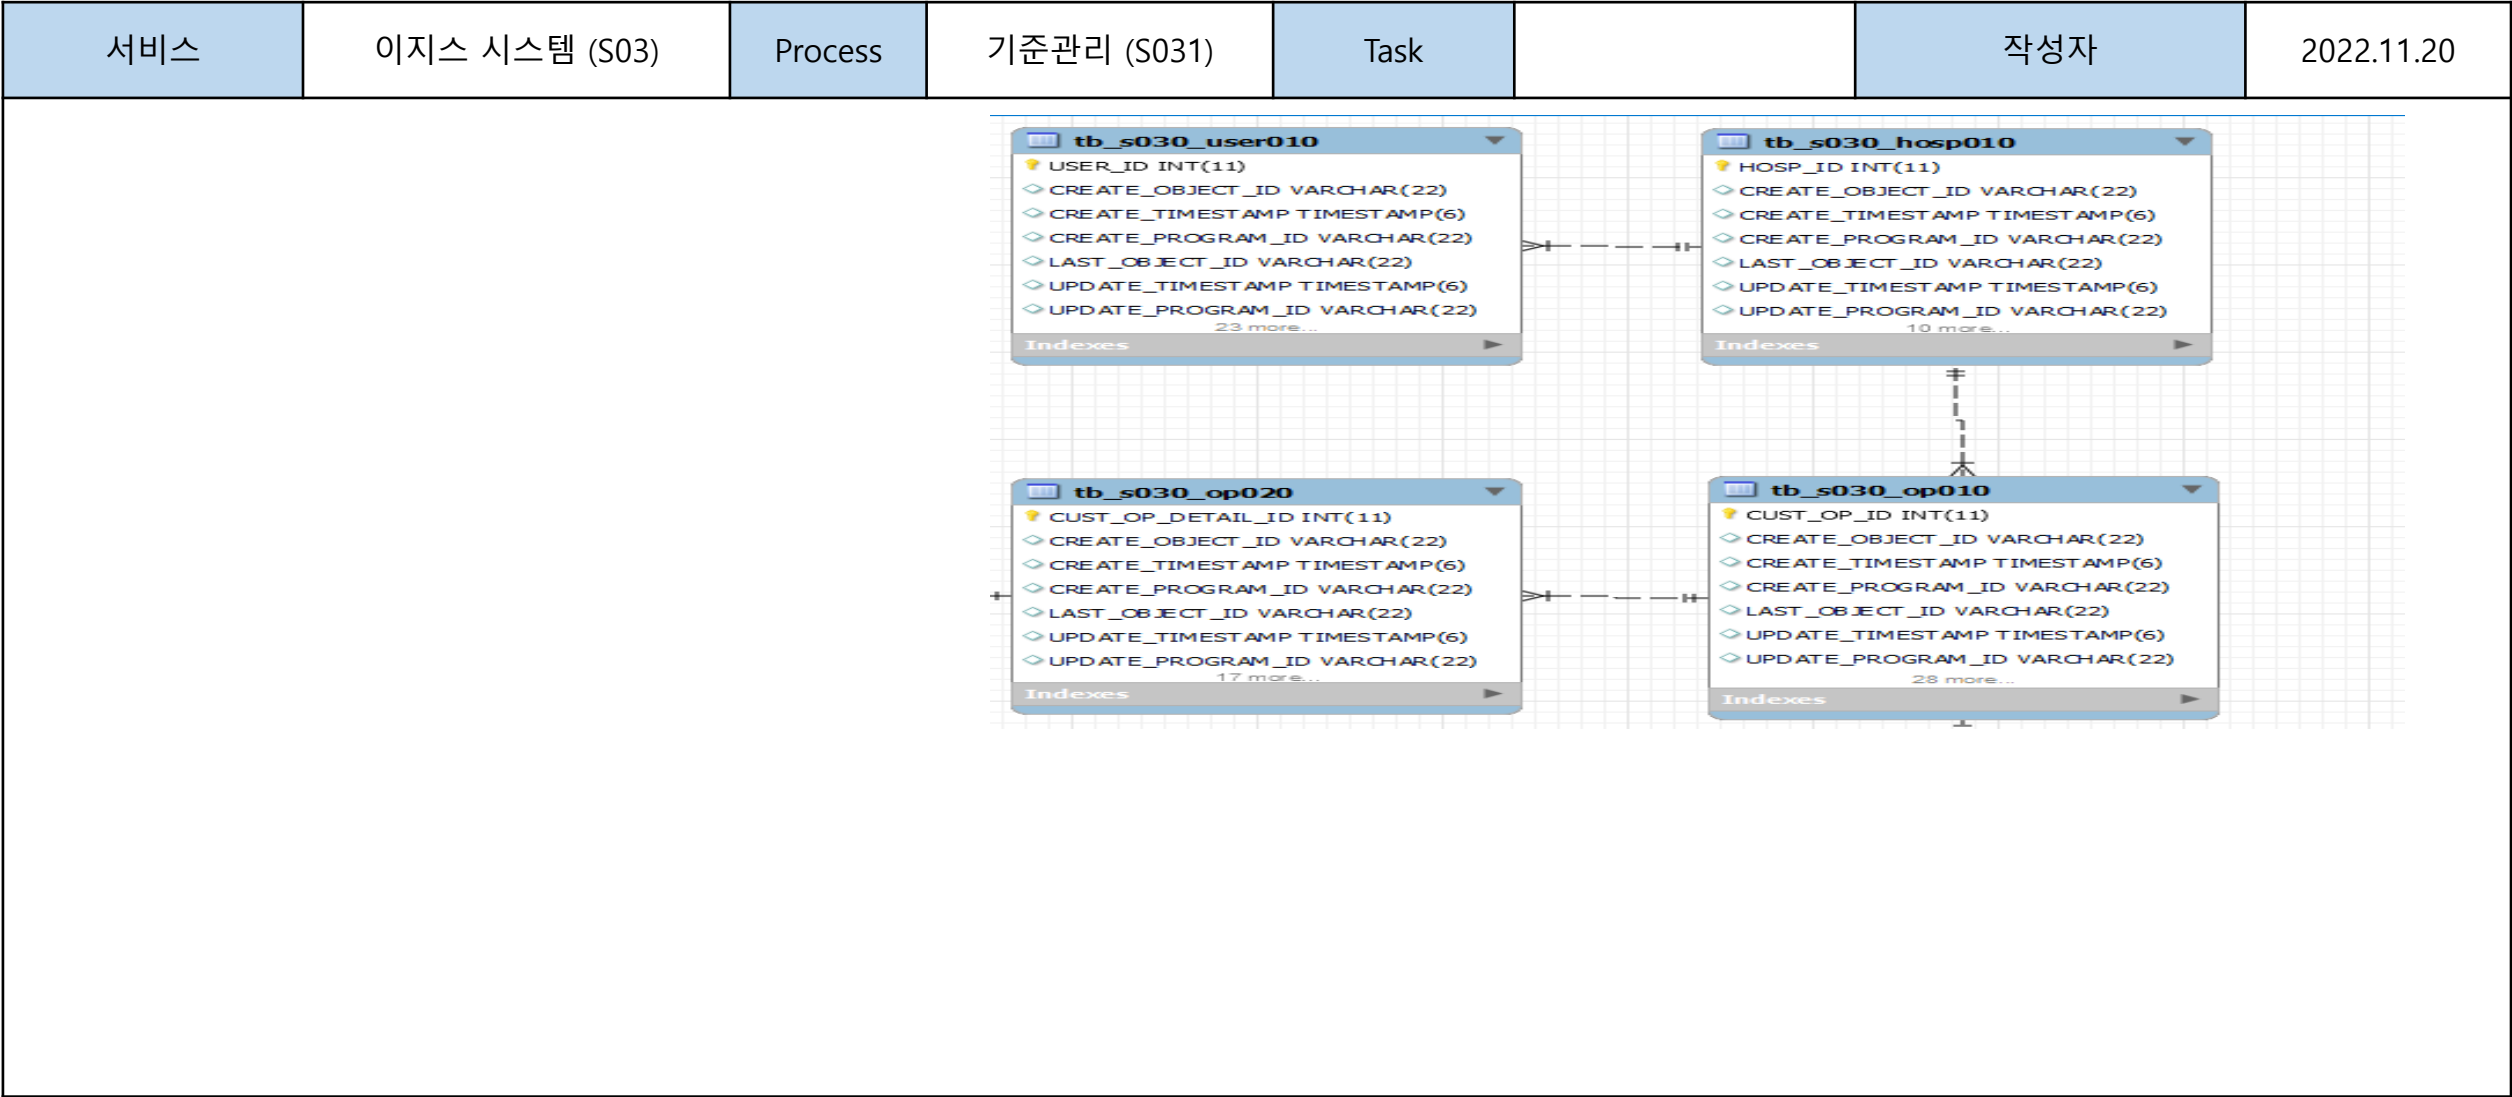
| 서비스 | 이지스 시스템 (S03) | Process | 기준관리 (S031) | Task | | 작성자 | 2022.11.20 |
|---|---|---|---|---|---|---|---|

tb_s030_user010
USER_ID INT(11)
CREATE_OBJECT_ID VARCHAR(22)
CREATE_TIMESTAMP TIMESTAMP(6)
CREATE_PROGRAM_ID VARCHAR(22)
LAST_OBJECT_ID VARCHAR(22)
UPDATE_TIMESTAMP TIMESTAMP(6)
UPDATE_PROGRAM_ID VARCHAR(22)
23 more...
Indexes

tb_s030_hosp010
HOSP_ID INT(11)
CREATE_OBJECT_ID VARCHAR(22)
CREATE_TIMESTAMP TIMESTAMP(6)
CREATE_PROGRAM_ID VARCHAR(22)
LAST_OBJECT_ID VARCHAR(22)
UPDATE_TIMESTAMP TIMESTAMP(6)
UPDATE_PROGRAM_ID VARCHAR(22)
10 more...
Indexes

tb_s030_op020
CUST_OP_DETAIL_ID INT(11)
CREATE_OBJECT_ID VARCHAR(22)
CREATE_TIMESTAMP TIMESTAMP(6)
CREATE_PROGRAM_ID VARCHAR(22)
LAST_OBJECT_ID VARCHAR(22)
UPDATE_TIMESTAMP TIMESTAMP(6)
UPDATE_PROGRAM_ID VARCHAR(22)
17 more...
Indexes

tb_s030_op010
CUST_OP_ID INT(11)
CREATE_OBJECT_ID VARCHAR(22)
CREATE_TIMESTAMP TIMESTAMP(6)
CREATE_PROGRAM_ID VARCHAR(22)
LAST_OBJECT_ID VARCHAR(22)
UPDATE_TIMESTAMP TIMESTAMP(6)
UPDATE_PROGRAM_ID VARCHAR(22)
28 more...
Indexes